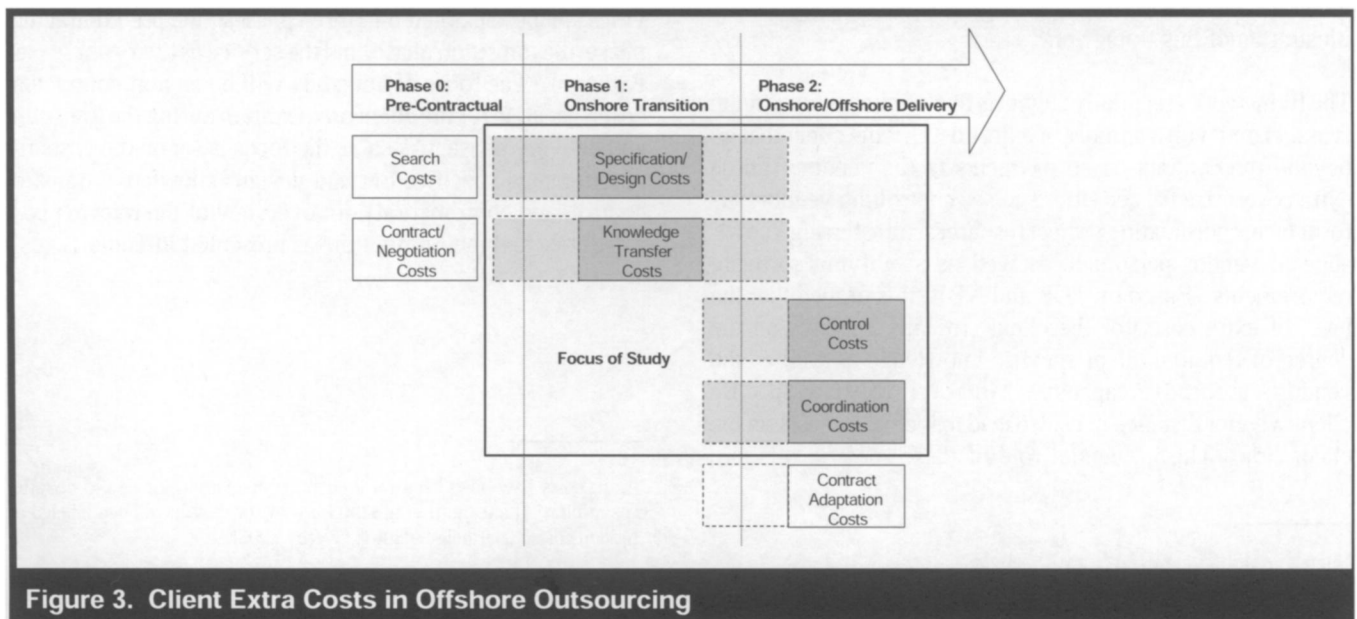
Phase 0: Pre-Contractual

Phase 1: Onshore Transition

Phase 2: Onshore/Offshore Delivery

Search Costs

Contract/ Negotiation Costs

Specification/ Design Costs

Knowledge Transfer Costs

Control Costs

Coordination Costs

Contract Adaptation Costs

Focus of Study

Figure 3. Client Extra Costs in Offshore Outsourcing